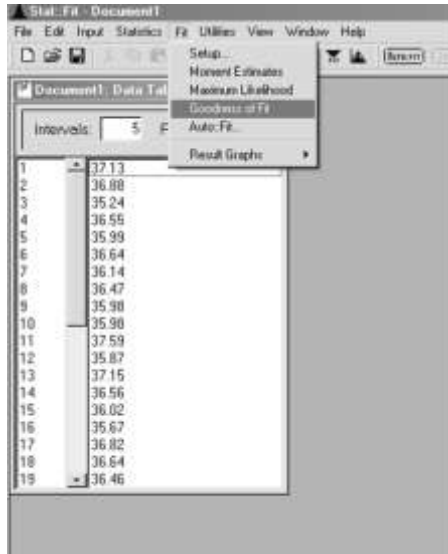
Stat::Fit - Document1

File Edit Input Statistics Fit Utilities View Window Help

Setup...
Moment Estimates
Maximum Likelihood
Goodness of Fit
Auto::Fit...
Result Graphs

Document1: Data Tab

Intervals: 5

| | |
|---|---|
| 1 | 37.13 |
| 2 | 36.88 |
| 3 | 35.24 |
| 4 | 36.55 |
| 5 | 35.99 |
| 6 | 36.64 |
| 7 | 36.14 |
| 8 | 36.47 |
| 9 | 35.98 |
| 10 | 35.98 |
| 11 | 37.59 |
| 12 | 35.87 |
| 13 | 37.15 |
| 14 | 36.56 |
| 15 | 36.02 |
| 16 | 35.67 |
| 17 | 36.82 |
| 18 | 36.64 |
| 19 | 36.46 |